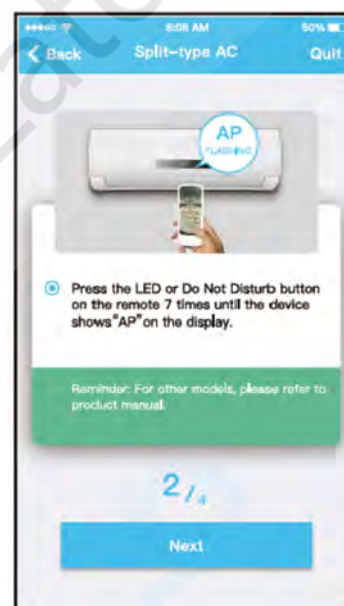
8:08 AM
50%
Back
Split-type AC
Quit

AP
FLASHING

Press the LED or Do Not Disturb button on the remote 7 times until the device shows"AP"on the display.

Reminder: For other models, please refer to product manual.

2/4

Next